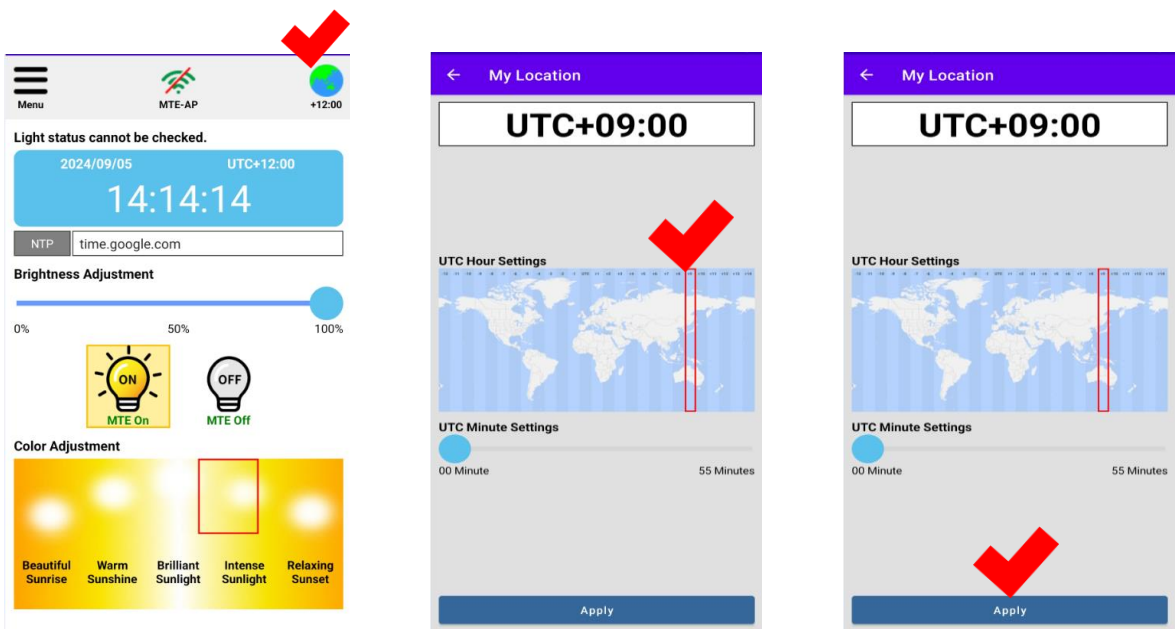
Menu
MTE-AP
+12:00

Light status cannot be checked.

2024/09/05 UTC+12:00
14:14:14

NTP time.google.com

Brightness Adjustment

0% 50% 100%

ON
MTE On

OFF
MTE Off

Color Adjustment

Beautiful Sunrise
Warm Sunshine
Brilliant Sunlight
Intense Sunlight
Relaxing Sunset

My Location

UTC+09:00

UTC Hour Settings

UTC Minute Settings

00 Minute 55 Minutes

Apply

My Location

UTC+09:00

UTC Hour Settings

UTC Minute Settings

00 Minute 55 Minutes

Apply